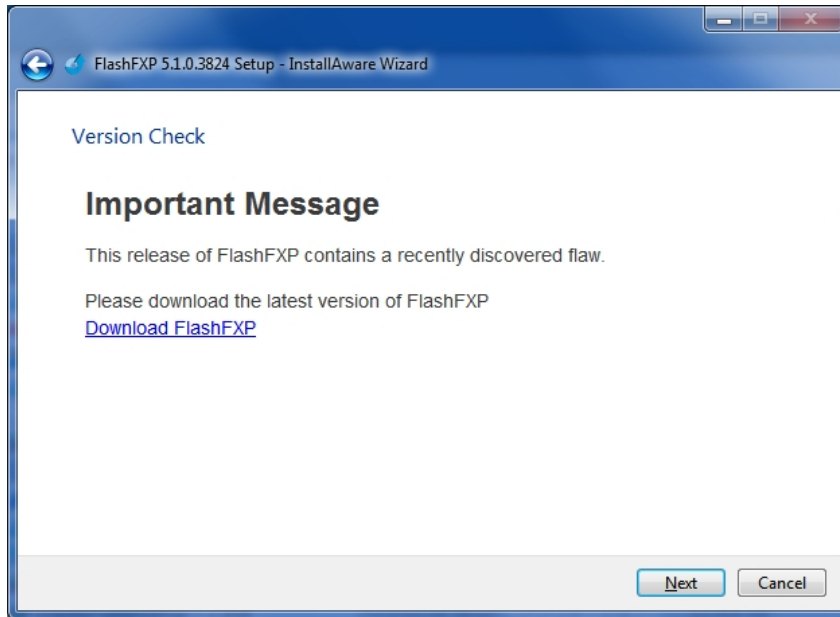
FlashFXP 5.1.0.3824 Setup - InstallAware Wizard

Version Check

Important Message

This release of FlashFXP contains a recently discovered flaw.

Please download the latest version of FlashFXP
Download FlashFXP

Next
Cancel